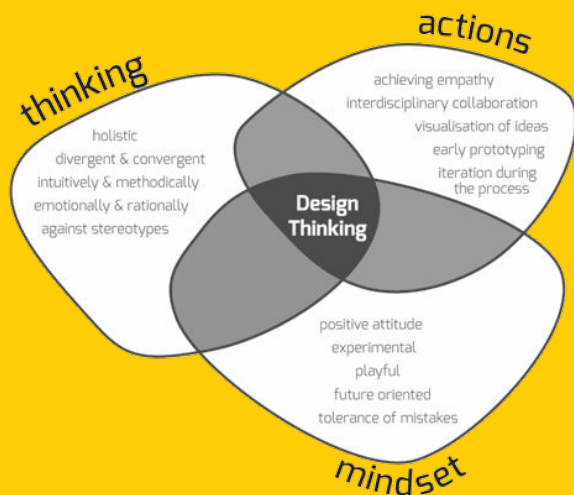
actions

thinking

achieving empathy
interdisciplinary collaboration
visualisation of ideas
early prototyping
iteration during the process

holistic
divergent & convergent
intuitively & methodically
emotionally & rationally
against stereotypes

Design Thinking

positive attitude
experimental
playful
future oriented
tolerance of mistakes

mindset